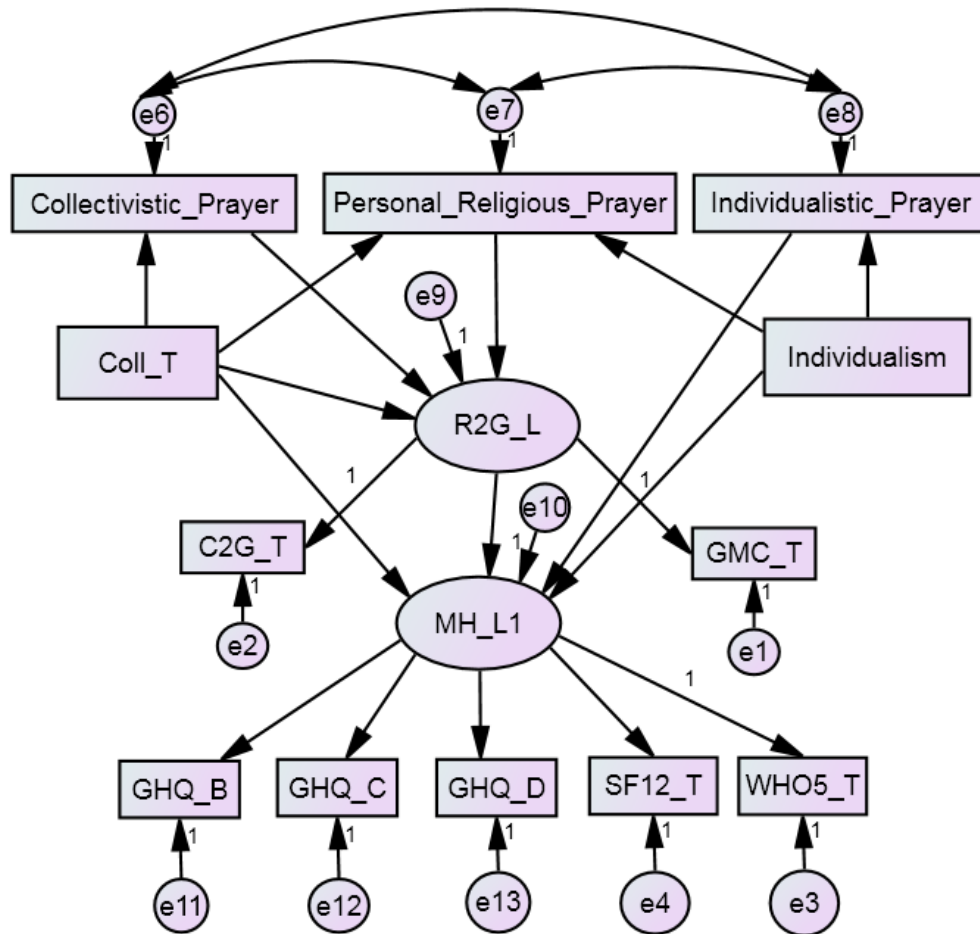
e6
1
e7
1
e8
1
Collectivistic_Prayer
Personal_Religious_Prayer
Individualistic_Prayer
e9
1
Coll_T
Individualism
R2G_L
1
1
e10
1
C2G_T
GMC_T
1
1
e2
MH_L1
e1
1
GHQ_B
GHQ_C
GHQ_D
SF12_T
WHO5_T
1
1
1
1
1
e11
e12
e13
e4
e3